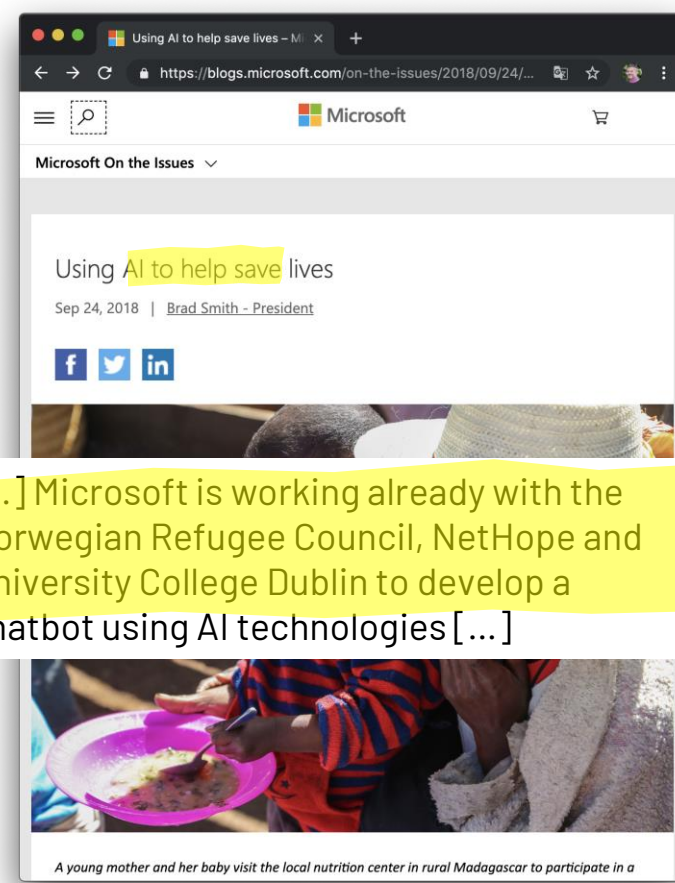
Using AI to help save lives – M ×
+
← → C https://blogs.microsoft.com/on-the-issues/2018/09/24/...
Microsoft
Microsoft On the Issues

Using AI to help save lives
Sep 24, 2018 | Brad Smith - President

..] Microsoft is working already with the orwegian Refugee Council, NetHope and niversity College Dublin to develop a hatbot using AI technologies [...]

A young mother and her baby visit the local nutrition center in rural Madagascar to participate in a